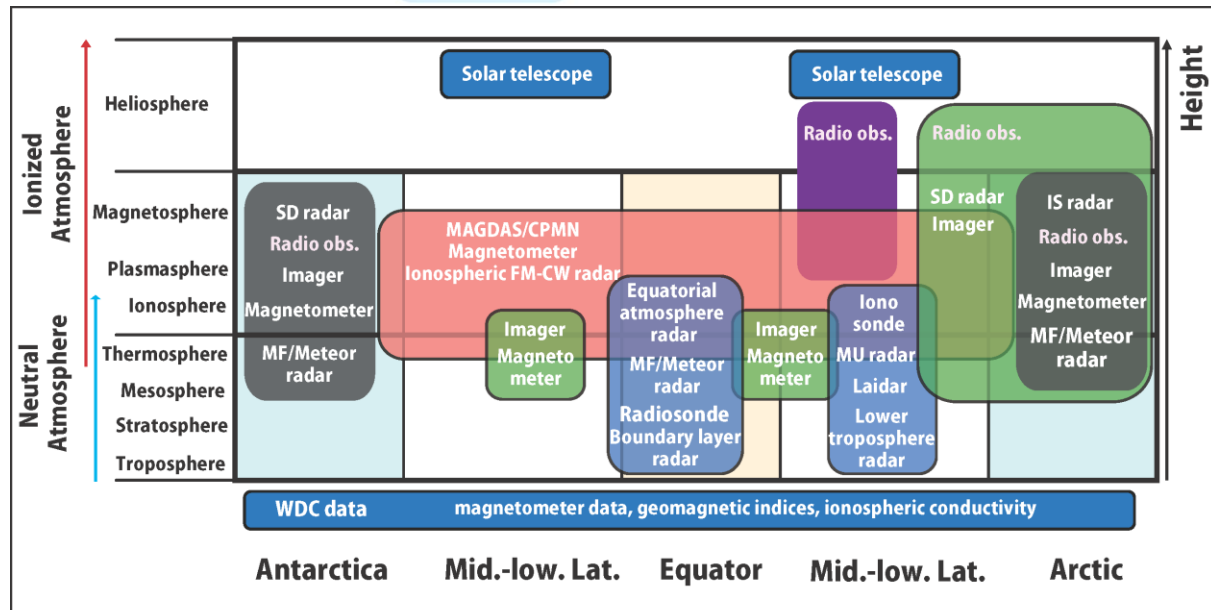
Ionized Atmosphere

Neutral Atmosphere

Height

Heliosphere
Magnetosphere
Plasmasphere
Ionosphere
Thermosphere
Mesosphere
Stratosphere
Troposphere

Solar telescope

Solar telescope

Radio obs.

Radio obs.

SD radar
Radio obs.
Imager
Magnetometer
MF/Meteor radar

MAGDAS/CPMN
Magnetometer
Ionospheric FM-CW radar

Imager
Magneto meter

Equatorial atmosphere radar
MF/Meteor radar
Radiosonde
Boundary layer radar

Imager
Magneto meter

Iono sonde
MU radar
Laidar
Lower troposphere radar

SD radar
Imager

IS radar
Radio obs.
Imager
Magnetometer
MF/Meteor radar

WDC data magnetometer data, geomagnetic indices, ionospheric conductivity

Antarctica Mid.-low. Lat. Equator Mid.-low. Lat. Arctic